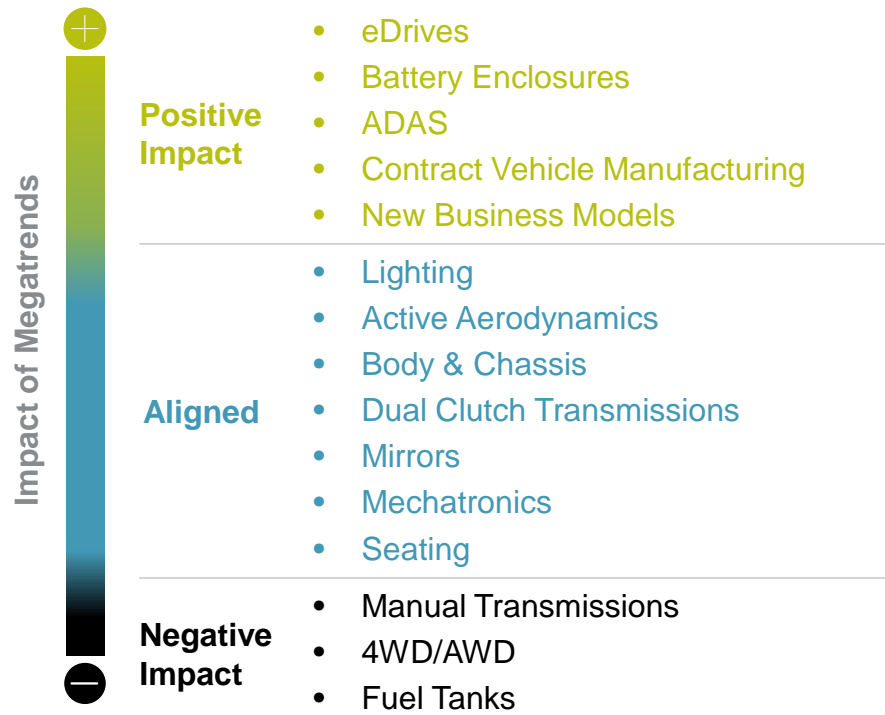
+

Impact of Megatrends

−

Positive Impact

- eDrives
- Battery Enclosures
- ADAS
- Contract Vehicle Manufacturing
- New Business Models

Aligned

- Lighting
- Active Aerodynamics
- Body & Chassis
- Dual Clutch Transmissions
- Mirrors
- Mechatronics
- Seating

Negative Impact

- Manual Transmissions
- 4WD/AWD
- Fuel Tanks